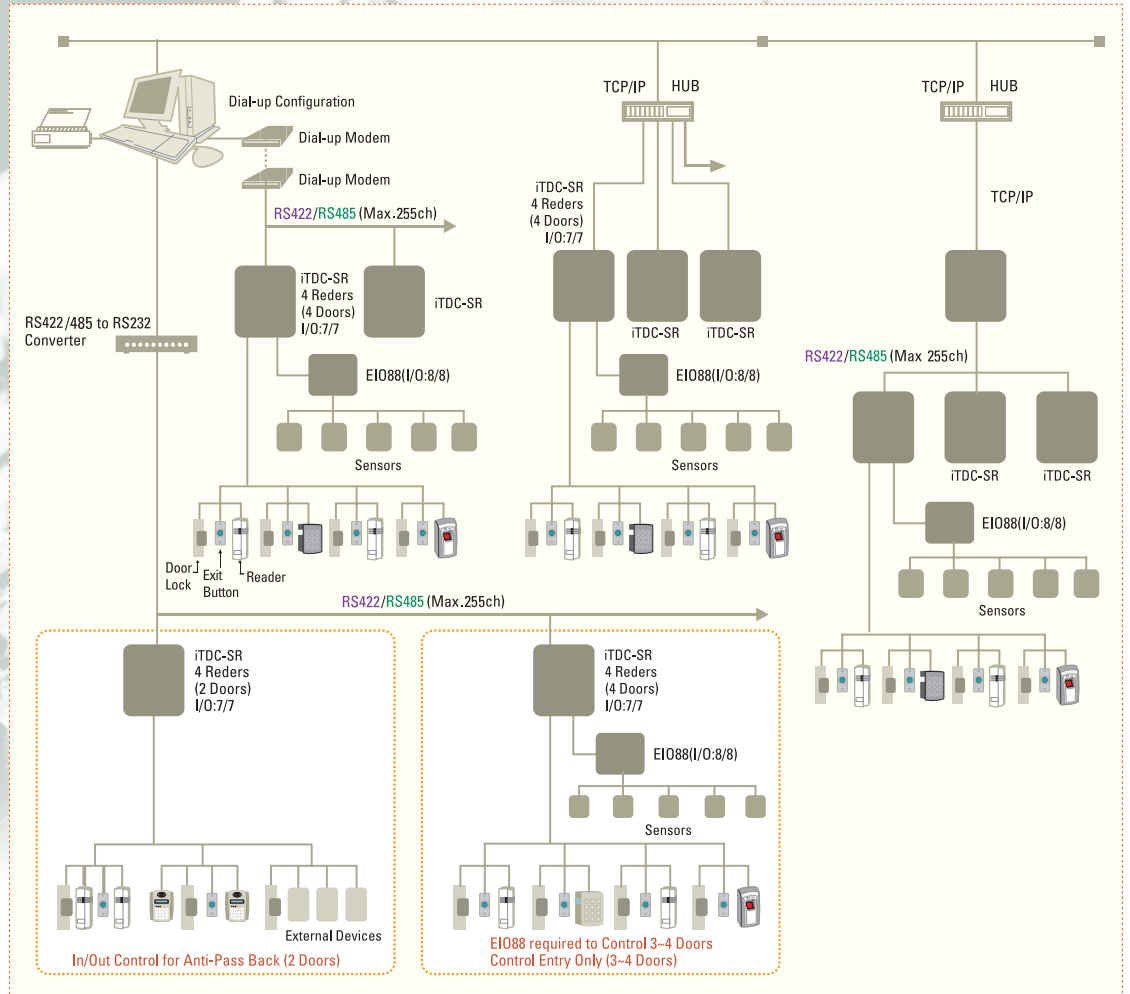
Dial-up Configuration

Dial-up Modem

Dial-up Modem

RS422/RS485 (Max.255ch)

iTDC-SR
4 Reders
(4 Doors)
I/O:7/7

iTDC-SR

RS422/485 to RS232
Converter

EIO88(I/O:8/8)

Sensors

Door Lock

Exit Button

Reader

TCP/IP HUB

iTDC-SR
4 Reders
(4 Doors)
I/O:7/7

iTDC-SR

iTDC-SR

EIO88(I/O:8/8)

Sensors

TCP/IP HUB

TCP/IP

RS422/RS485 (Max 255ch)

iTDC-SR

iTDC-SR

EIO88(I/O:8/8)

Sensors

RS422/RS485 (Max.255ch)

iTDC-SR
4 Reders
(2 Doors)
I/O:7/7

External Devices

In/Out Control for Anti-Pass Back (2 Doors)

iTDC-SR
4 Reders
(4 Doors)
I/O:7/7

EIO88(I/O:8/8)

Sensors

EIO88 required to Control 3~4 Doors
Control Entry Only (3~4 Doors)